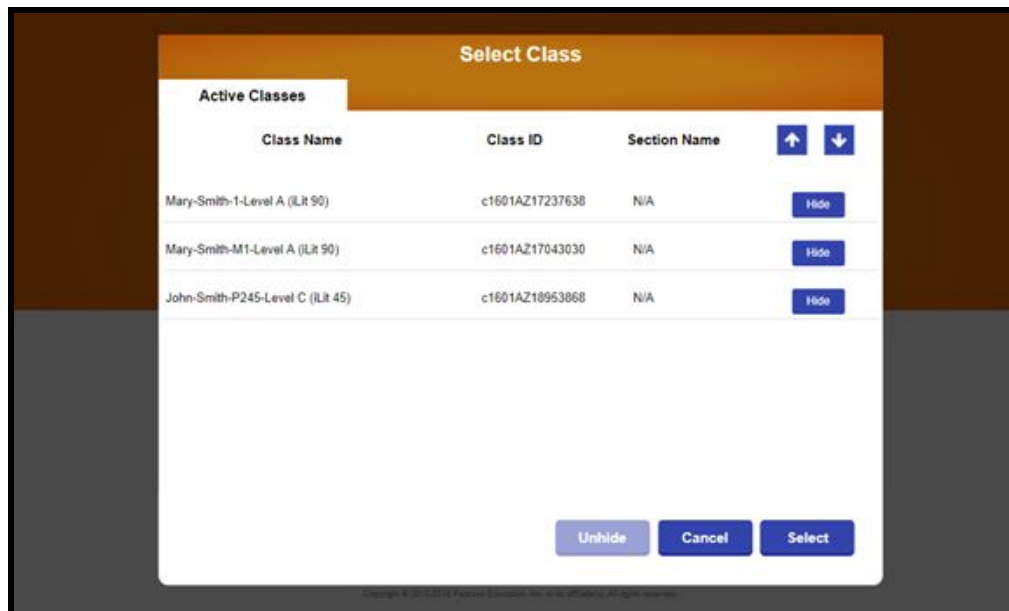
Select Class

Active Classes

| Class Name | Class ID | Section Name | |
|---|---|---|---|
| Mary-Smith-1-Level A (iLit 90) | c1601AZ17237638 | N/A | Hide |
| Mary-Smith-M1-Level A (iLit 90) | c1601AZ17043030 | N/A | Hide |
| John-Smith-P245-Level C (iLit 45) | c1601AZ18953868 | N/A | Hide |

Unhide Cancel Select

Copyright © 2013-2016 Pearson Education, Inc. or its affiliates. All rights reserved.